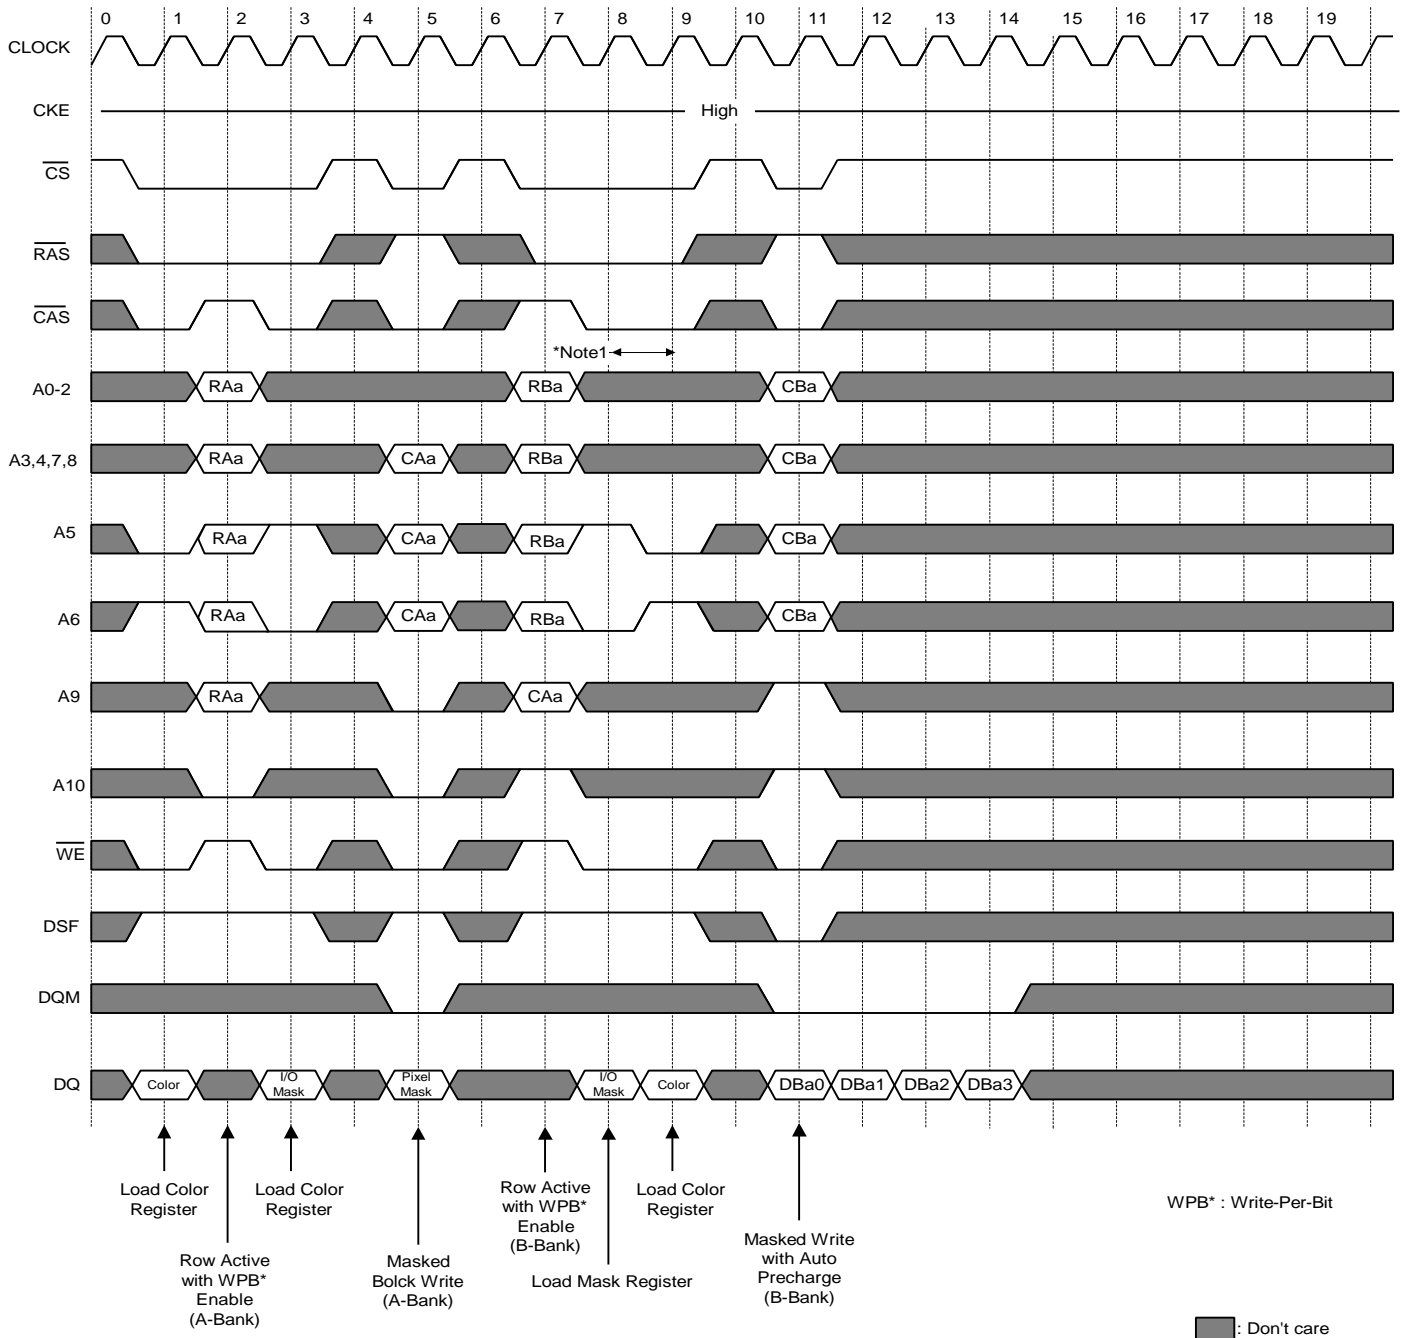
0 1 2 3 4 5 6 7 8 9 10 11 12 13 14 15 16 17 18 19

CLOCK

CKE High

$\overline{CS}$

$\overline{RAS}$

$\overline{CAS}$

*Note1

A0-2 RAa RBa CBa

A3,4,7,8 RAa CAa RBa CBa

A5 RAa CAa RBa CBa

A6 RAa CAa RBa CBa

A9 RAa CAa

A10

$\overline{WE}$

DSF

DQM

DQ Color I/O Mask Pixel Mask I/O Mask Color DBa0 DBa1 DBa2 DBa3

Load Color Register

Row Active with WPB* Enable (A-Bank)

Load Color Register

Masked Bolck Write (A-Bank)

Row Active with WPB* Enable (B-Bank)

Load Mask Register

Load Color Register

Masked Write with Auto Precharge (B-Bank)

WPB* : Write-Per-Bit

: Don't care